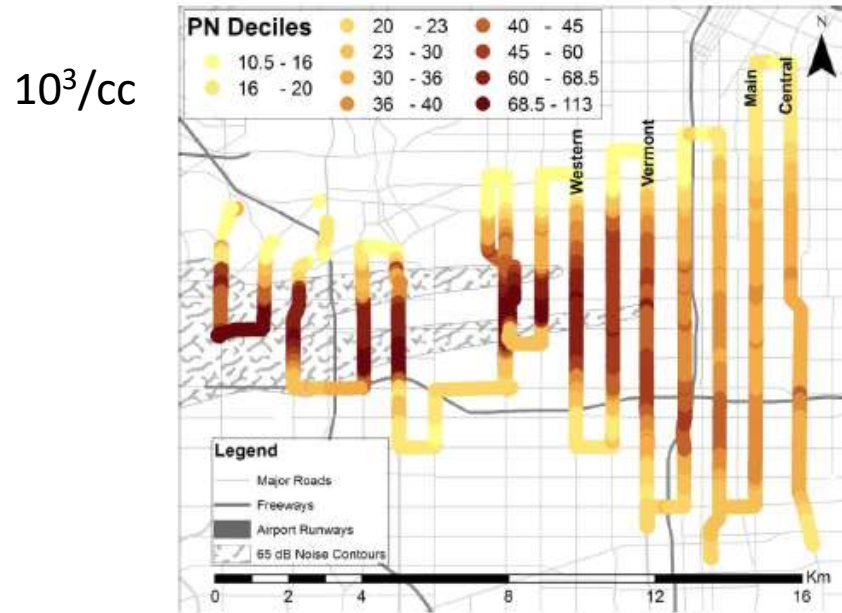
$10^3$/cc

PN Deciles
10.5 - 16
16 - 20
20 - 23
23 - 30
30 - 36
36 - 40
40 - 45
45 - 60
60 - 68.5
68.5 - 113

N

Western
Vermont
Main
Central

Legend
Major Roads
Freeways
Airport Runways
65 dB Noise Contours

0 2 4 8 12 16 Km